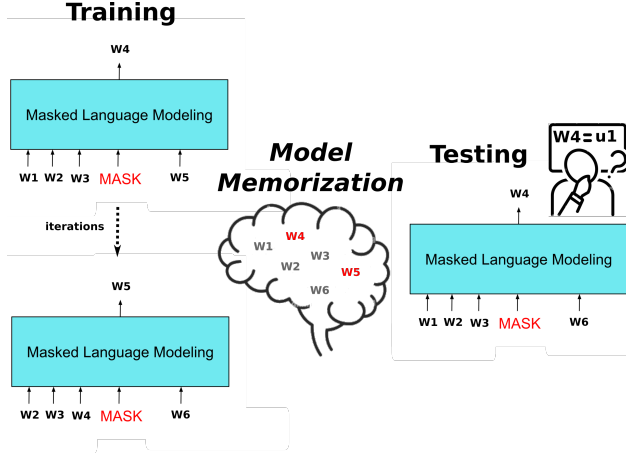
Training

W4

Masked Language Modeling

W1 W2 W3 MASK W5

iterations

W5

Masked Language Modeling

W2 W3 W4 MASK W6

Model Memorization

W1 W4 W2 W3 W5 W6

Testing

W4=u1

W4

Masked Language Modeling

W1 W2 W3 MASK W6